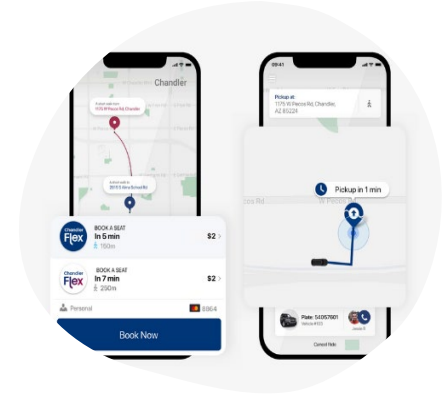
Chandler

Chandler Flex
BOOK A SEAT
In 5 min
150m
$2

Chandler Flex
BOOK A SEAT
In 7 min
200m
$2

Personal
5564

Book Now

09:41
Pickup at:
1175 W Pierce Rd, Chandler, AZ 85224

Pickup in 1 min

W Pierce Rd

Plate: 54057601

Cancel Ride